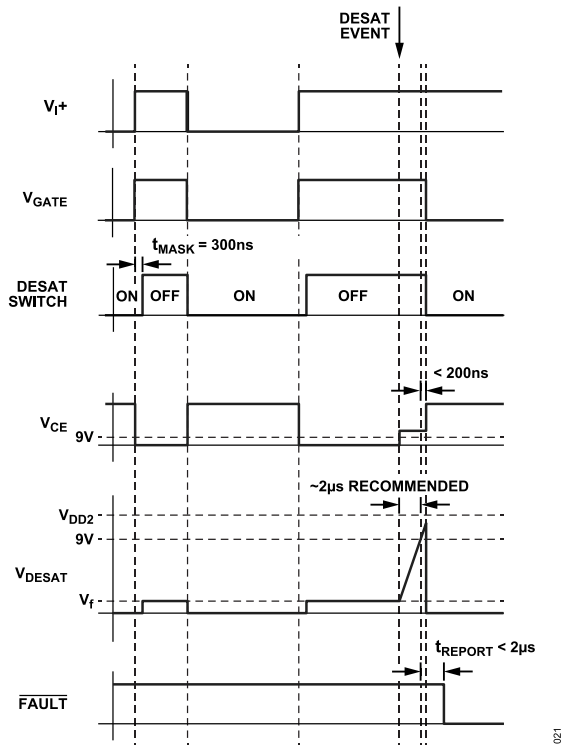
DESAT EVENT

$V_I$+

$V_{GATE}$

$t_{MASK}$ = 300ns

DESAT SWITCH

ON

OFF

ON

OFF

ON

< 200ns

$V_{CE}$

9V

~2µs RECOMMENDED

$V_{DD2}$

9V

$V_{DESAT}$

$V_f$

$t_{REPORT}$ < 2µs

$\overline{FAULT}$

021